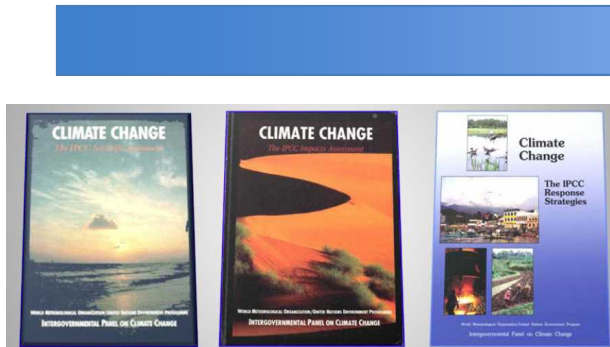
CLIMATE CHANGE
The IPCC Scientific Assessment
WORLD METEOROLOGICAL ORGANIZATION/UNITED NATIONS ENVIRONMENT PROGRAMME
INTERGOVERNMENTAL PANEL ON CLIMATE CHANGE

CLIMATE CHANGE
The IPCC Impacts Assessment
WORLD METEOROLOGICAL ORGANIZATION/UNITED NATIONS ENVIRONMENT PROGRAMME
INTERGOVERNMENTAL PANEL ON CLIMATE CHANGE

Climate Change
The IPCC Response Strategies
World Meteorological Organization/United Nations Environment Program
Intergovernmental Panel on Climate Change